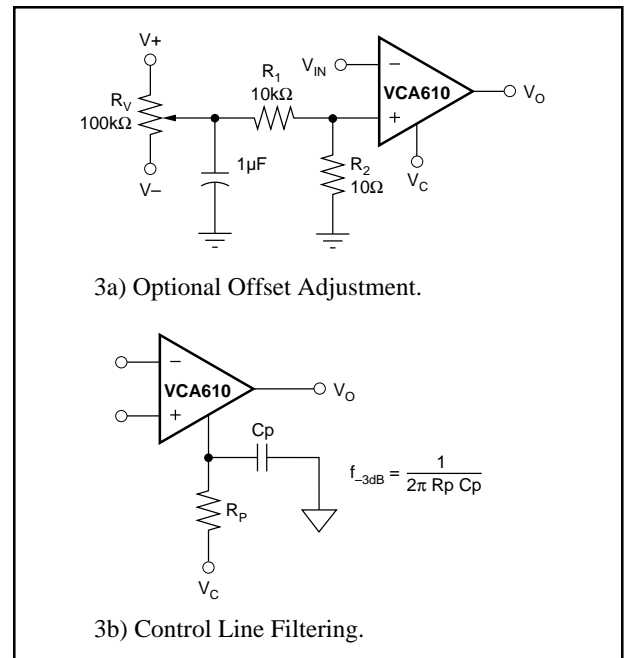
V+

$R_V$
100kΩ

V–

$R_1$
10kΩ

1µF

$V_{IN}$

–

VCA610

+

$V_O$

$R_2$
10Ω

$V_C$

3a) Optional Offset Adjustment.

–

VCA610

+

$V_O$

Cp

$f_{-3dB} = \frac{1}{2\pi \text{ Rp Cp}}$

$R_P$

$V_C$

3b) Control Line Filtering.